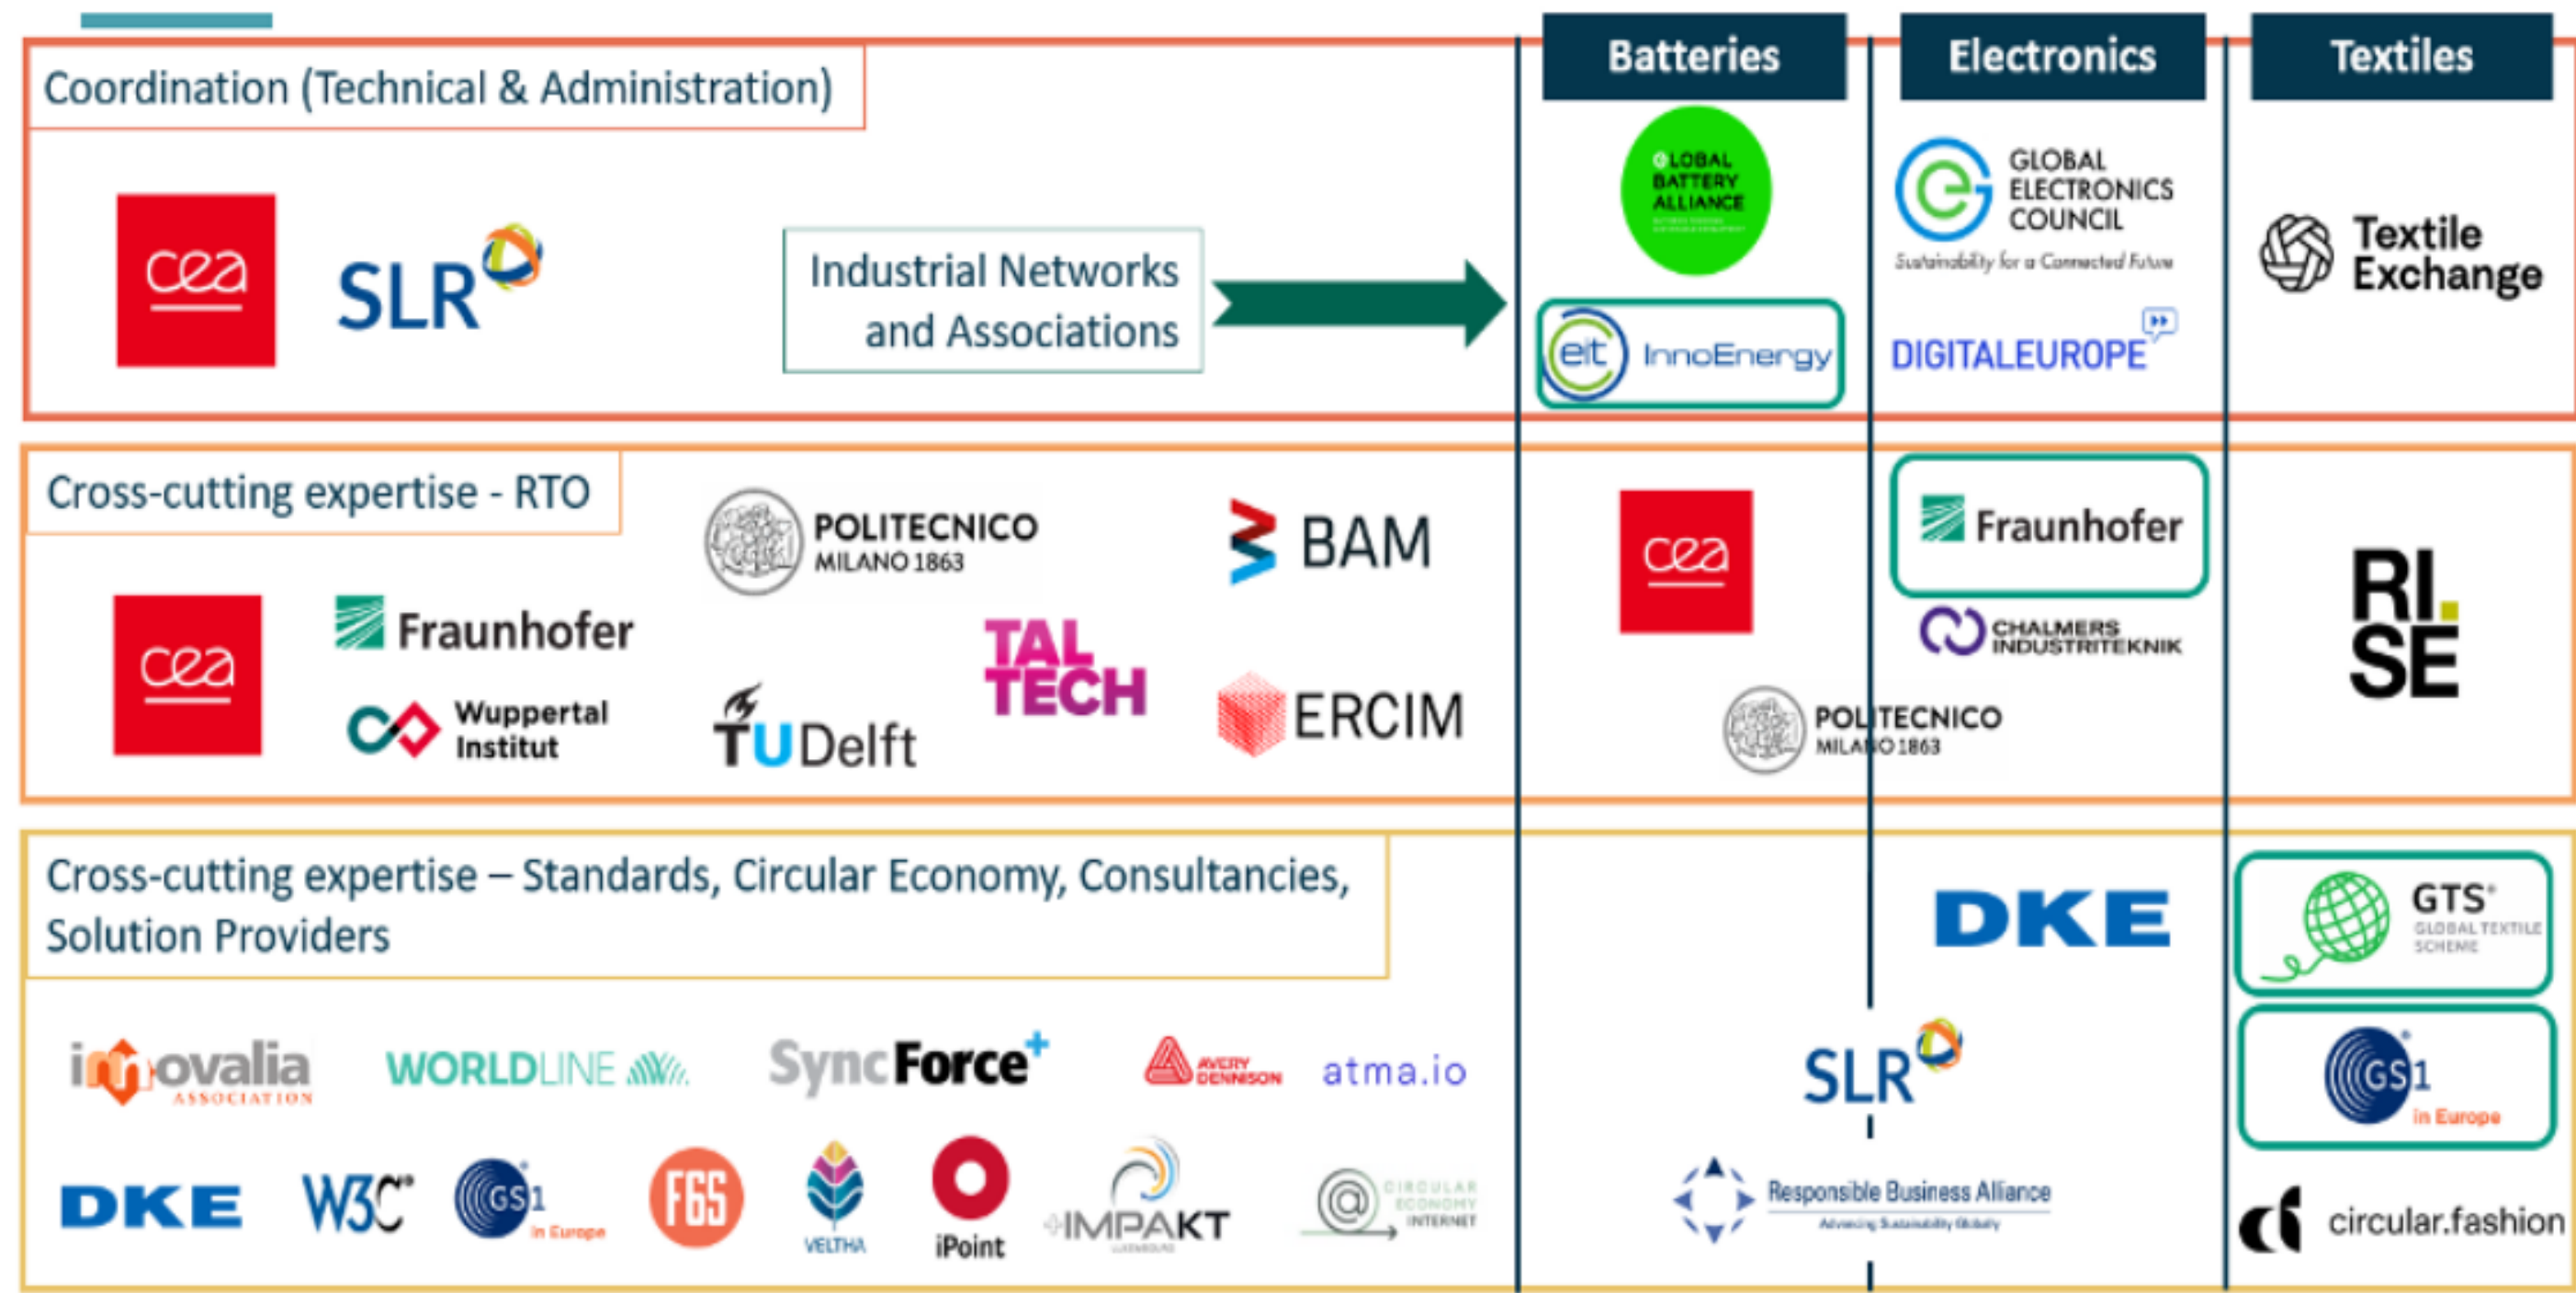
Batteries

Electronics

Textiles

Coordination (Technical & Administration)

cea

SLR

Industrial Networks and Associations

GLOBAL BATTERY ALLIANCE

eit InnoEnergy

GLOBAL ELECTRONICS COUNCIL

Sustainability for a Connected Future

DIGITALEUROPE

Textile Exchange

Cross-cutting expertise - RTO

POLITECNICO MILANO 1863

BAM

cea

Fraunhofer

Wuppertal Institut

TU Delft

TAL TECH

ERCIM

cea

Fraunhofer

CHALMERS INDUSTRITEKNIK

POLITECNICO MILANO 1863

RI. SE

Cross-cutting expertise – Standards, Circular Economy, Consultancies, Solution Providers

DKE

GTS GLOBAL TEXTILE SCHEME

innovalia ASSOCIATION

WORLDLINE

SyncForce

AVERY DENNISON

atma.io

SLR

GS1 in Europe

DKE

W3C

GS1 in Europe

F6S

VELTHA

iPoint

IMPAKT

CIRCULAR ECONOMY INTERNET

Responsible Business Alliance

circular.fashion